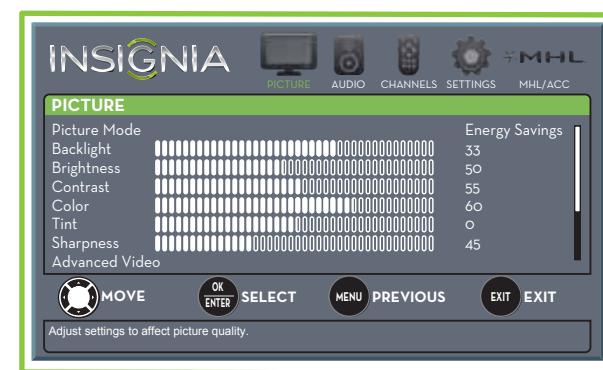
INSIGNIA

PICTURE AUDIO CHANNELS SETTINGS MHL MHL/ACC

PICTURE

| Picture Mode | Energy Savings |
|---|---|
| Backlight | 33 |
| Brightness | 50 |
| Contrast | 55 |
| Color | 60 |
| Tint | 0 |
| Sharpness | 45 |
| Advanced Video | |

MOVE OK ENTER SELECT MENU PREVIOUS EXIT EXIT

Adjust settings to affect picture quality.